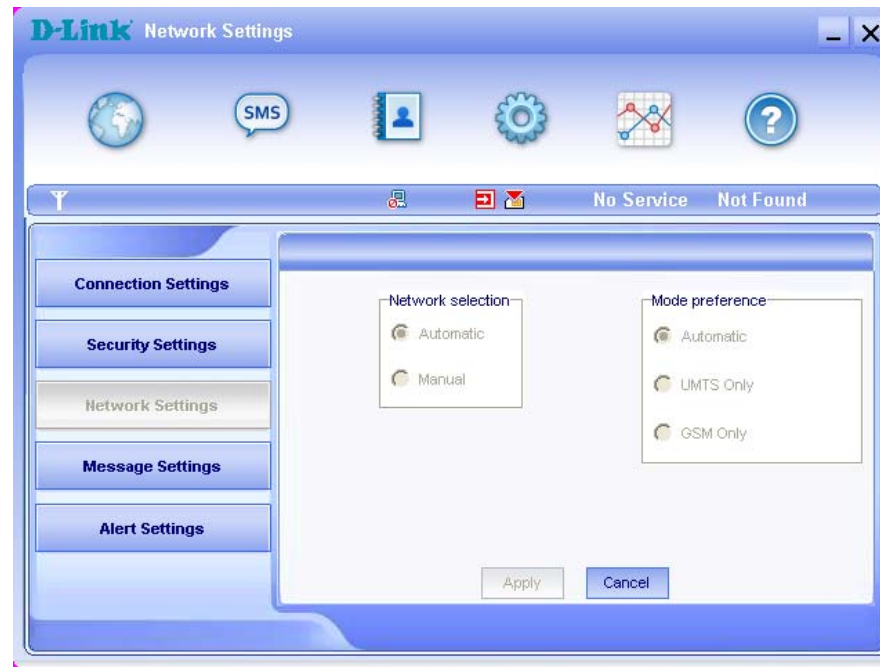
D-Link Network Settings

SMS

No Service Not Found

Connection Settings

Security Settings

Network Settings

Message Settings

Alert Settings

Network selection
Automatic
Manual

Mode preference
Automatic
UMTS Only
GSM Only

Apply Cancel